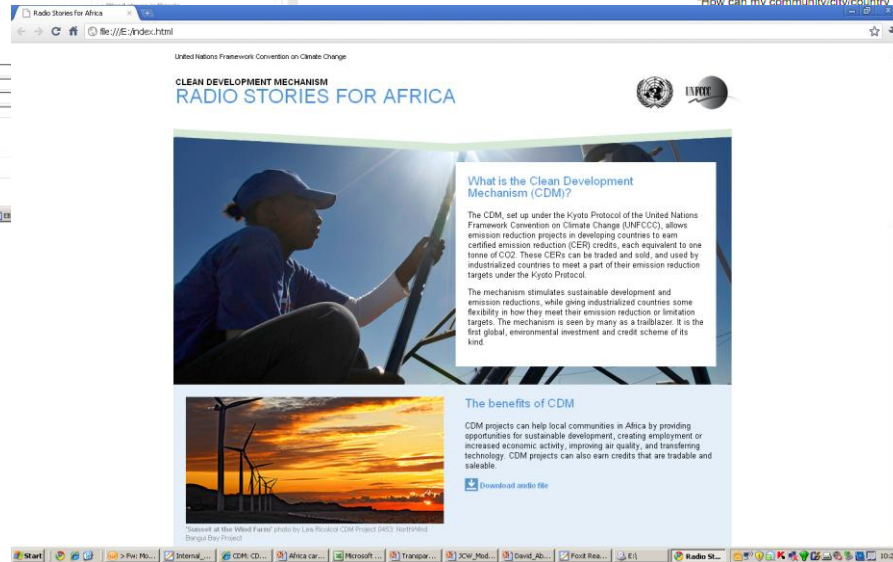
Radio Stories for Africa

How can my community/city/country

file:///E:/index.html

United Nations Framework Convention on Climate Change

CLEAN DEVELOPMENT MECHANISM
RADIO STORIES FOR AFRICA

UNFCCC

What is the Clean Development Mechanism (CDM)?

The CDM, set up under the Kyoto Protocol of the United Nations Framework Convention on Climate Change (UNFCCC), allows emission reduction projects in developing countries to earn certified emission reduction (CER) credits, each equivalent to one tonne of CO2. These CERs can be traded and sold, and used by industrialized countries to meet a part of their emission reduction targets under the Kyoto Protocol.

The mechanism stimulates sustainable development and emission reductions, while giving industrialized countries some flexibility in how they meet their emission reduction or limitation targets. The mechanism is seen by many as a trailblazer. It is the first global, environmental investment and credit scheme of its kind.

The benefits of CDM

CDM projects can help local communities in Africa by providing opportunities for sustainable development, creating employment or increased economic activity, improving air quality, and transferring technology. CDM projects can also earn credits that are tradable and saleable.

Download audio file

"Sunset at the Wind Farm" photo by Lea Ricolcol CDM Project 0453: NorthWind Bangui Bay Project

Start | > Fw: Mo... | Internal_... | CDM: CD... | Africa car... | Microsoft ... | Transpar... | JCW_Mod... | David_Ab... | Foxit Rea... | E:\ | Radio St... | 10:2